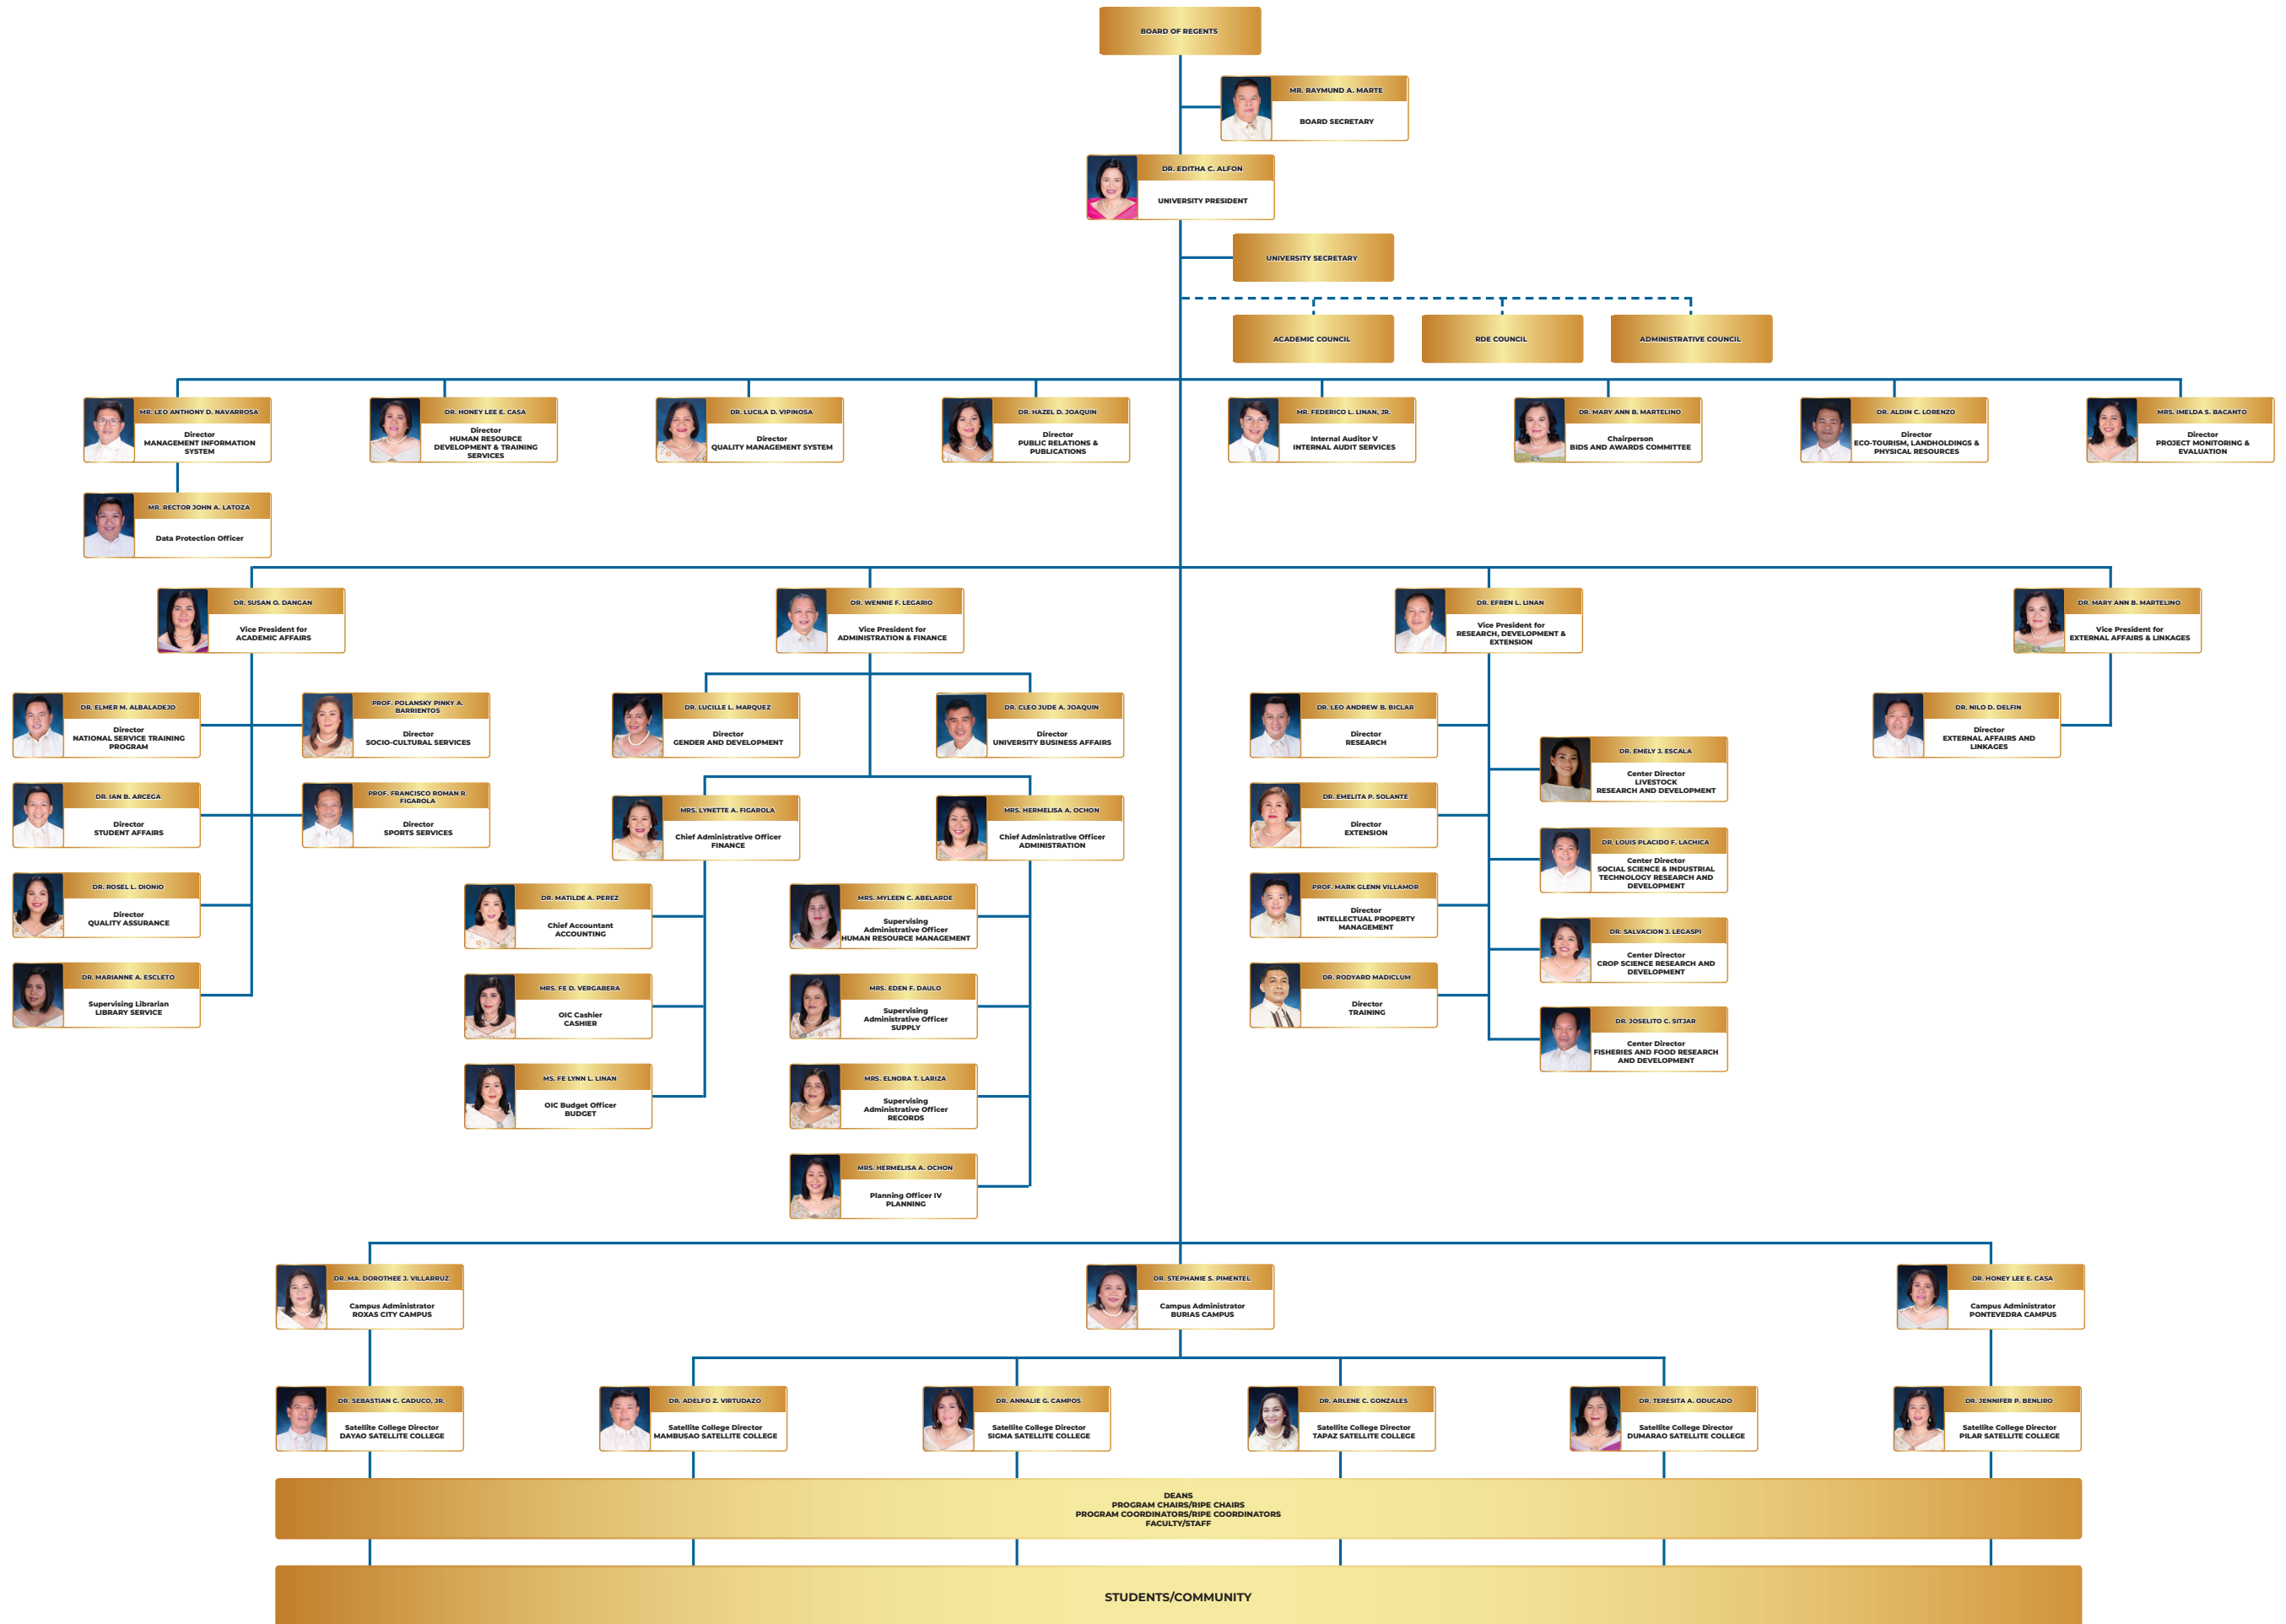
BOARD OF REGENTS

MR. RAYMUND A. MARTE
BOARD SECRETARY

DR. EDITHA C. ALFON
UNIVERSITY PRESIDENT

UNIVERSITY SECRETARY

ACADEMIC COUNCIL

RDE COUNCIL

ADMINISTRATIVE COUNCIL

MR. LEO ANTHONY D. NAVARROSA
Director
MANAGEMENT INFORMATION SYSTEM

DR. HONEY LEE E. CASA
Director
HUMAN RESOURCE DEVELOPMENT & TRAINING SERVICES

DR. LUCILA D. VIPINOSA
Director
QUALITY MANAGEMENT SYSTEM

DR. HAZEL D. JOAQUIN
Director
PUBLIC RELATIONS & PUBLICATIONS

MR. FEDERICO L. LINAN, JR.
Internal Auditor V
INTERNAL AUDIT SERVICES

DR. MARY ANN B. MARTELINO
Chairperson
BIDS AND AWARDS COMMITTEE

DR. ALDIN C. LORENZO
Director
ECO-TOURISM, LANDHOLDINGS & PHYSICAL RESOURCES

MRS. IMELDA S. BACANTO
Director
PROJECT MONITORING & EVALUATION

MR. RECTOR JOHN A. LATOZA
Data Protection Officer

DR. SUSAN O. DANGAN
Vice President for
ACADEMIC AFFAIRS

DR. WENNIE F. LEGARIO
Vice President for
ADMINISTRATION & FINANCE

DR. EFREN L. LINAN
Vice President for
RESEARCH, DEVELOPMENT & EXTENSION

DR. MARY ANN B. MARTELINO
Vice President for
EXTERNAL AFFAIRS & LINKAGES

DR. ELMER M. ALBALADEJO
Director
NATIONAL SERVICE TRAINING PROGRAM

PROF. POLANSKY PINKY A. BARRIENTOS
Director
SOCIO-CULTURAL SERVICES

DR. IAN B. ARCEGA
Director
STUDENT AFFAIRS

PROF. FRANCISCO ROMAN R. FIGAROLA
Director
SPORTS SERVICES

DR. ROSEL L. DIONIO
Director
QUALITY ASSURANCE

DR. MARIANNE A. ESCLETO
Supervising Librarian
LIBRARY SERVICE

DR. LUCILLE L. MARQUEZ
Director
GENDER AND DEVELOPMENT

DR. CLEO JUDE A. JOAQUIN
Director
UNIVERSITY BUSINESS AFFAIRS

MRS. LYNETTE A. FIGAROLA
Chief Administrative Officer
FINANCE

MRS. HERMELISA A. OCHON
Chief Administrative Officer
ADMINISTRATION

DR. MATILDE A. PEREZ
Chief Accountant
ACCOUNTING

MRS. MYLEEN C. ABELARDE
Supervising Administrative Officer
HUMAN RESOURCE MANAGEMENT

MRS. FE D. VERGABERA
OIC Cashier
CASHIER

MRS. EDEN F. DAULO
Supervising Administrative Officer
SUPPLY

MS. FE LYNN L. LINAN
OIC Budget Officer
BUDGET

MRS. ELNORA T. LARIZA
Supervising Administrative Officer
RECORDS

MRS. HERMELISA A. OCHON
Planning Officer IV
PLANNING

DR. LEO ANDREW B. BICLAR
Director
RESEARCH

DR. EMELY J. ESCALA
Center Director
LIVESTOCK RESEARCH AND DEVELOPMENT

DR. EMELITA P. SOLANTE
Director
EXTENSION

DR. LOUIS PLACIDO F. LACHICA
Center Director
SOCIAL SCIENCE & INDUSTRIAL TECHNOLOGY RESEARCH AND DEVELOPMENT

PROF. MARK GLENN VILLAMOR
Director
INTELLECTUAL PROPERTY MANAGEMENT

DR. SALVACION J. LEGASPI
Center Director
CROP SCIENCE RESEARCH AND DEVELOPMENT

DR. RODYARD MADICLUM
Director
TRAINING

DR. JOSELITO C. SITJAR
Center Director
FISHERIES AND FOOD RESEARCH AND DEVELOPMENT

DR. NILO D. DELFIN
Director
EXTERNAL AFFAIRS AND LINKAGES

DR. MA. DOROTHEE J. VILLARRUZ
Campus Administrator
ROXAS CITY CAMPUS

DR. STEPHANIE S. PIMENTEL
Campus Administrator
BURIAS CAMPUS

DR. HONEY LEE E. CASA
Campus Administrator
PONTEVEDRA CAMPUS

DR. SEBASTIAN C. CADUCO, JR.
Satellite College Director
DAYAO SATELLITE COLLEGE

DR. ADELFO Z. VIRTUDAZO
Satellite College Director
MAMBUSAO SATELLITE COLLEGE

DR. ANNALIE G. CAMPOS
Satellite College Director
SIGMA SATELLITE COLLEGE

DR. ARLENE C. GONZALES
Satellite College Director
TAPAZ SATELLITE COLLEGE

DR. TERESITA A. ODUCADO
Satellite College Director
DUMARAO SATELLITE COLLEGE

DR. JENNIFER P. BENLIRO
Satellite College Director
PILAR SATELLITE COLLEGE

DEANS
PROGRAM CHAIRS/RIPE CHAIRS
PROGRAM COORDINATORS/RIPE COORDINATORS
FACULTY/STAFF

STUDENTS/COMMUNITY